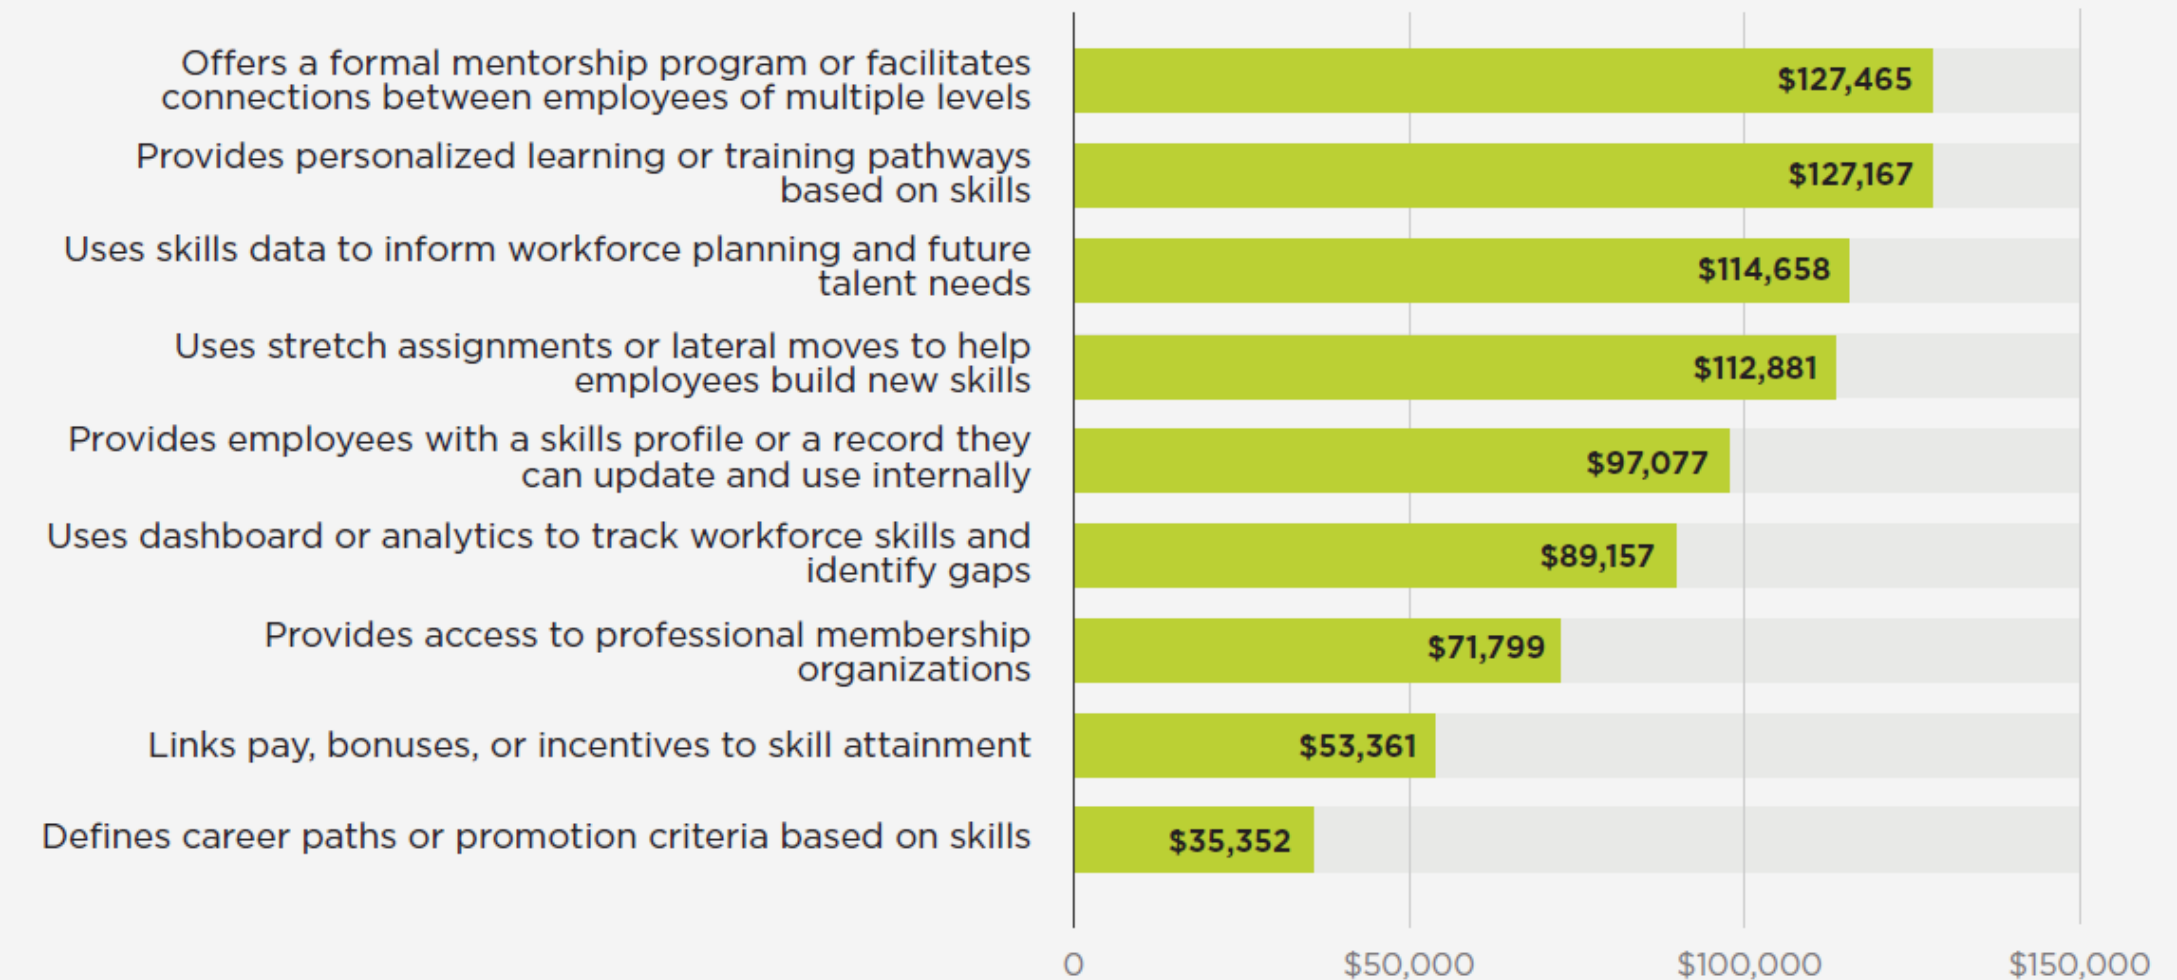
Offers a formal mentorship program or facilitates connections between employees of multiple levels $127,465

Provides personalized learning or training pathways based on skills $127,167

Uses skills data to inform workforce planning and future talent needs $114,658

Uses stretch assignments or lateral moves to help employees build new skills $112,881

Provides employees with a skills profile or a record they can update and use internally $97,077

Uses dashboard or analytics to track workforce skills and identify gaps $89,157

Provides access to professional membership organizations $71,799

Links pay, bonuses, or incentives to skill attainment $53,361

Defines career paths or promotion criteria based on skills $35,352

0 $50,000 $100,000 $150,000